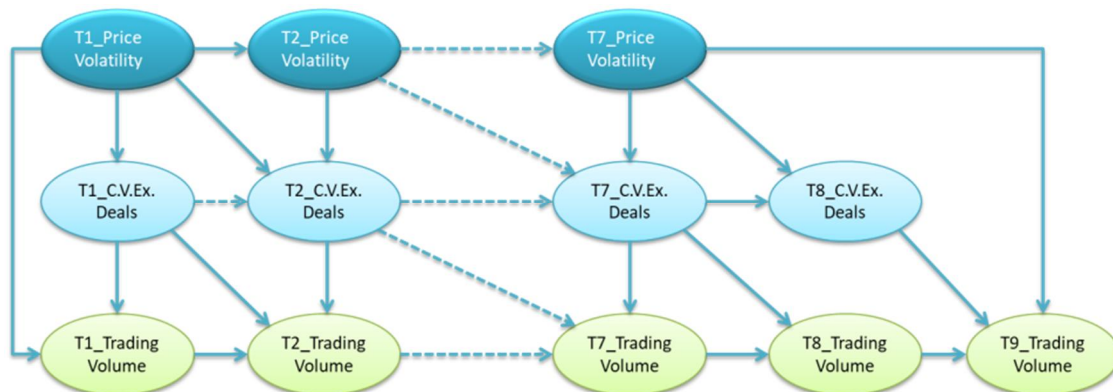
T1_Price Volatility

T2_Price Volatility

T7_Price Volatility

T1_C.V.Ex. Deals

T2_C.V.Ex. Deals

T7_C.V.Ex. Deals

T8_C.V.Ex. Deals

T1_Trading Volume

T2_Trading Volume

T7_Trading Volume

T8_Trading Volume

T9_Trading Volume